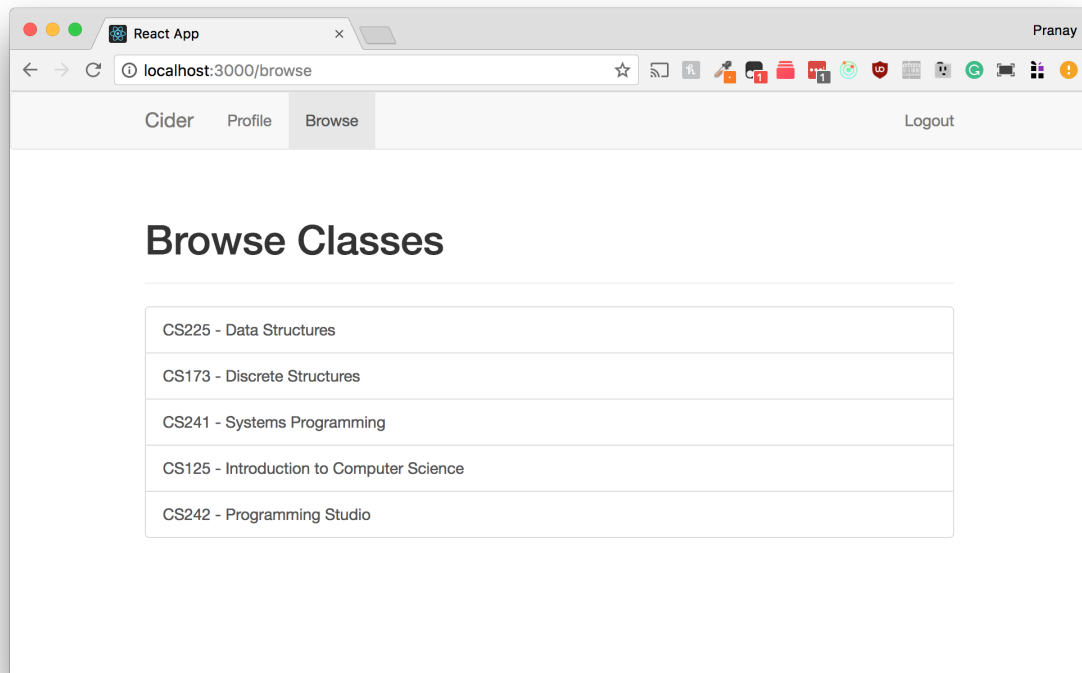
React App

Pranay

localhost:3000/browse

Cider Profile Browse Logout

Browse Classes

CS225 - Data Structures

CS173 - Discrete Structures

CS241 - Systems Programming

CS125 - Introduction to Computer Science

CS242 - Programming Studio